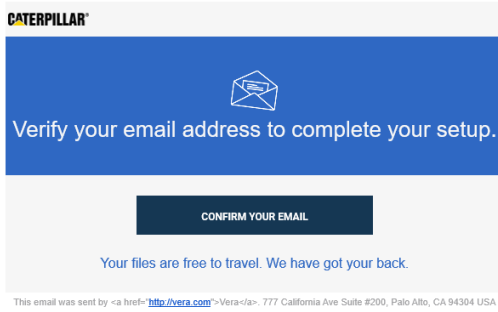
CATERPILLAR®

Verify your email address to complete your setup.

CONFIRM YOUR EMAIL

Your files are free to travel. We have got your back.

This email was sent by <a href="http://vera.com">Vera</a>. 777 California Ave Suite #200, Palo Alto, CA 94304 USA